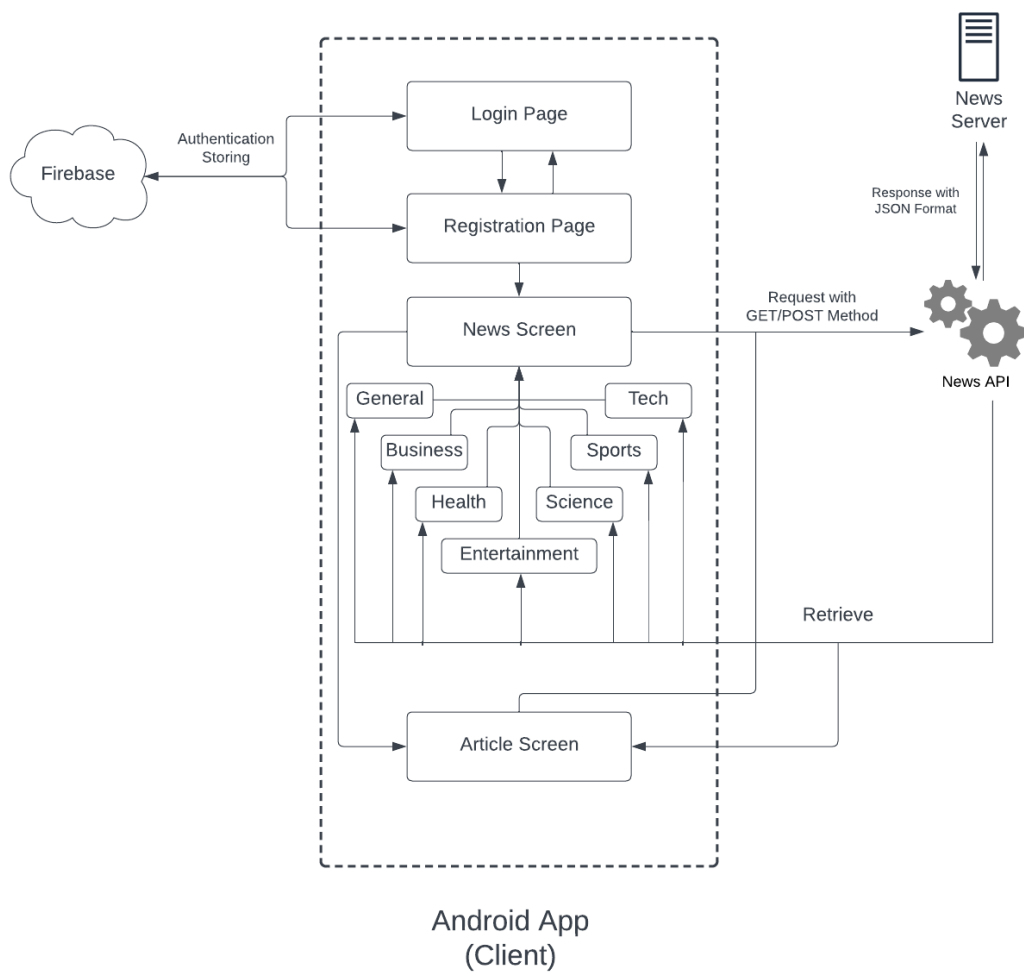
News Server

Firebase

Authentication Storing

Login Page

Registration Page

Response with JSON Format

Request with GET/POST Method

News Screen

News API

General

Tech

Business

Sports

Health

Science

Entertainment

Retrieve

Article Screen

Android App (Client)